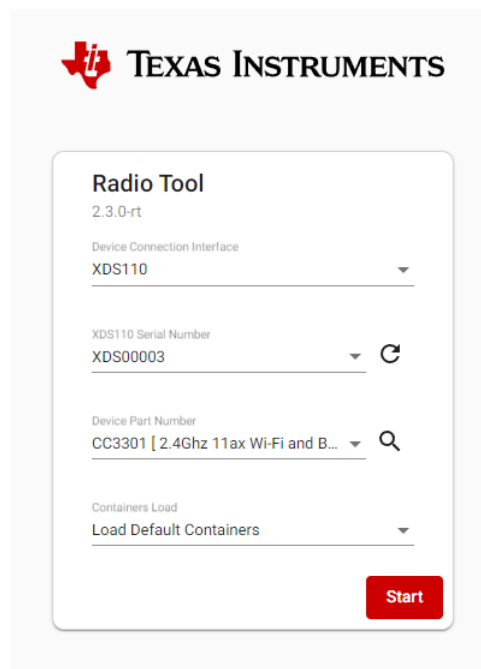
TEXAS INSTRUMENTS

Radio Tool
2.3.0-rt

Device Connection Interface
XDS110

XDS110 Serial Number
XDS00003

Device Part Number
CC3301 [ 2.4Ghz 11ax Wi-Fi and B...

Containers Load
Load Default Containers

Start